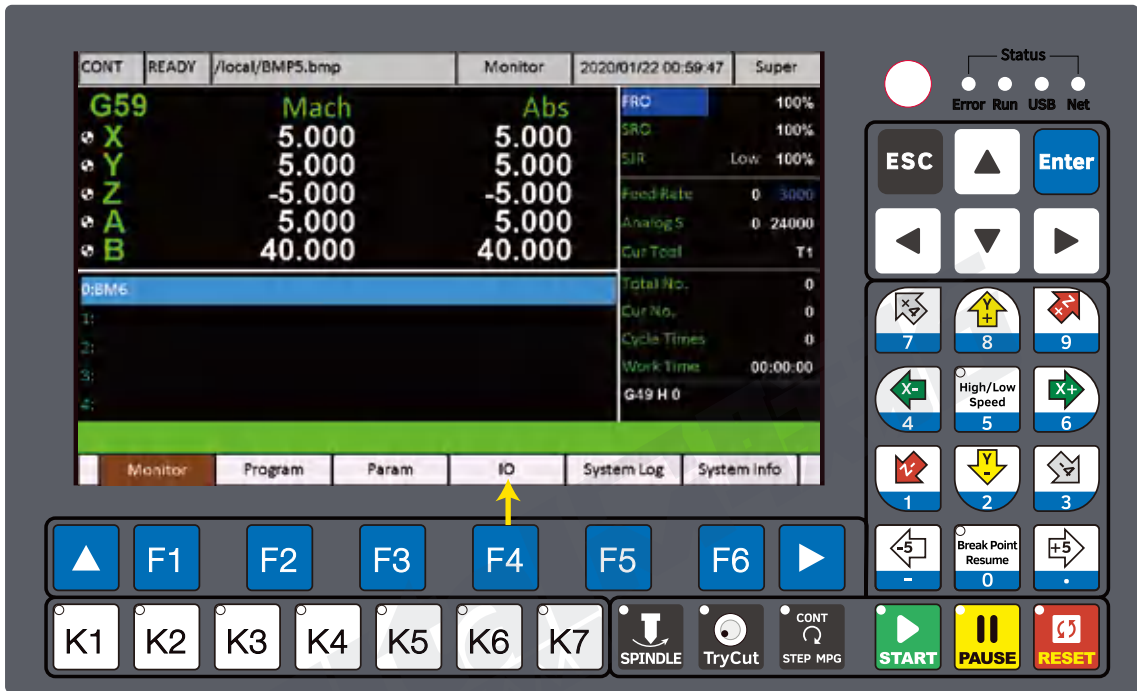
CONT | READY | /local/BMP5.bmp | Monitor | 2020/01/22 00:59:47 | Super

G59 Mach Abs
X 5.000 5.000
Y 5.000 5.000
Z -5.000 -5.000
A 5.000 5.000
B 40.000 40.000

FRO 100%
SRO 100%
SJR Low 100%
Feed Rate 0 3000
Analog S 0 24000
Cur Tool T1

0:BM6
1:
2:
3:
4:

Total No. 0
Cur No. 0
Cycle Times 0
Work Time 00:00:00
G49 H 0

Monitor | Program | Param | IO | System Log | System Info

Status
Error Run USB Net

ESC
Enter

7
8
9
X-
4
High/Low Speed
5
X+
6
1
Y -
2
3
-5
-
Break Point Resume
0
+5
.

F1 F2 F3 F4 F5 F6

K1 K2 K3 K4 K5 K6 K7

SPINDLE
TryCut
CONT
STEP MPG
START
PAUSE
RESET